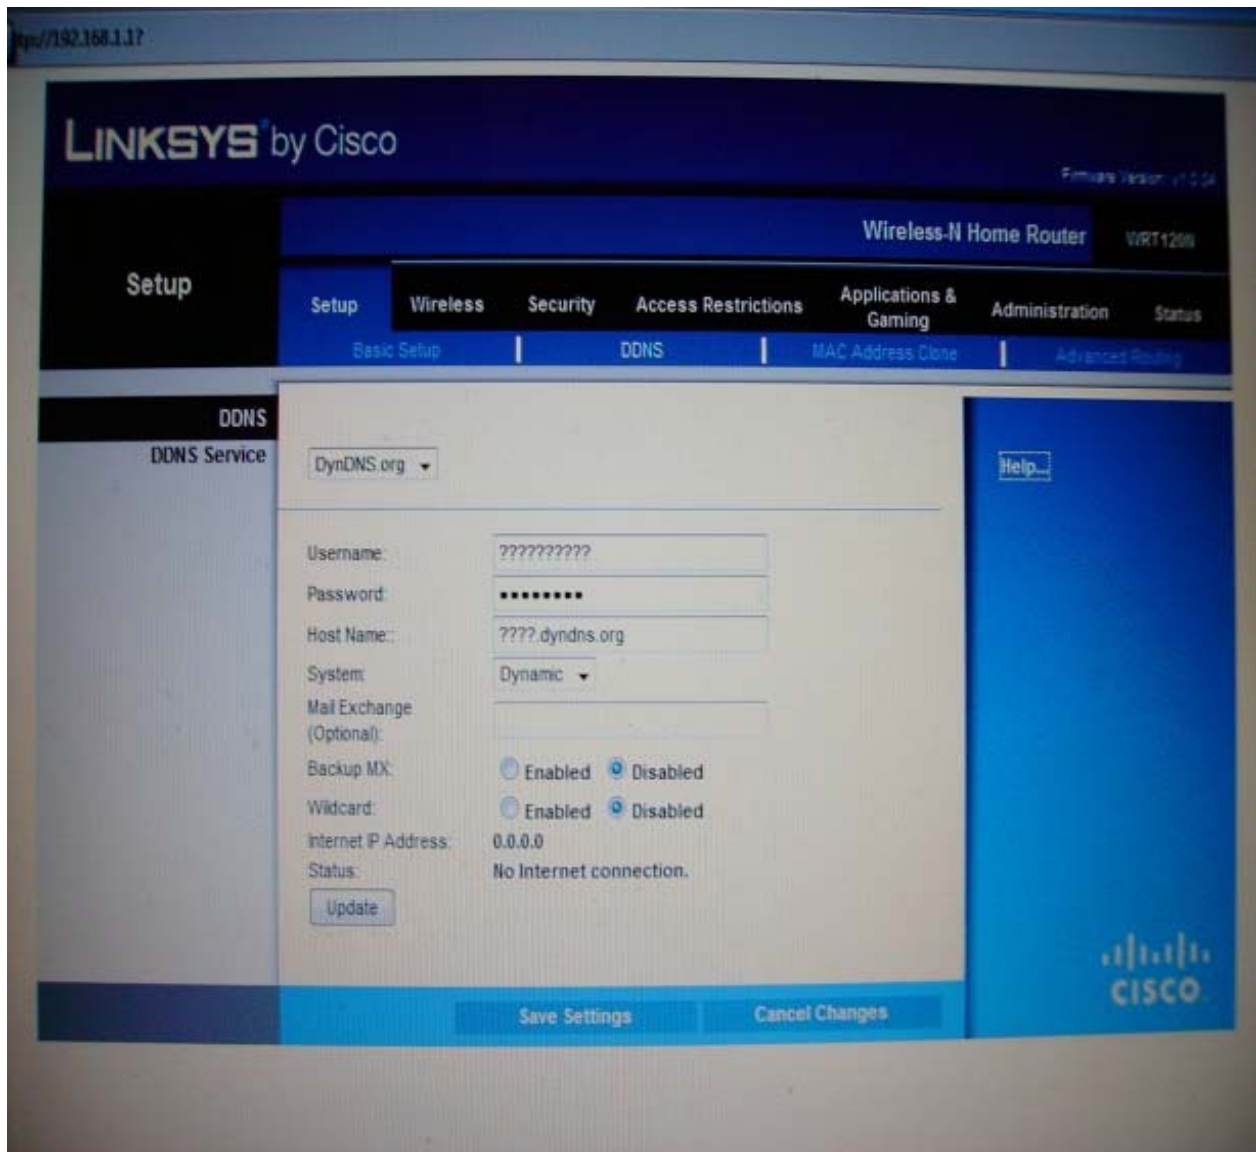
ttp://192.168.1.1?

LINKSYS by Cisco

Firmware Version: v1.0.04

Wireless-N Home Router WRT120N

Setup

Setup | Wireless | Security | Access Restrictions | Applications & Gaming | Administration | Status

Basic Setup | DDNS | MAC Address Clone | Advanced Routing

DDNS

DDNS Service

DynDNS.org

Help...

Username: ??????????

Password: •••••••••

Host Name: ????.dyndns.org

System: Dynamic

Mail Exchange (Optional):

Backup MX: Enabled Disabled

Wildcard: Enabled Disabled

Internet IP Address: 0.0.0.0

Status: No Internet connection.

Update

Save Settings Cancel Changes

cisco